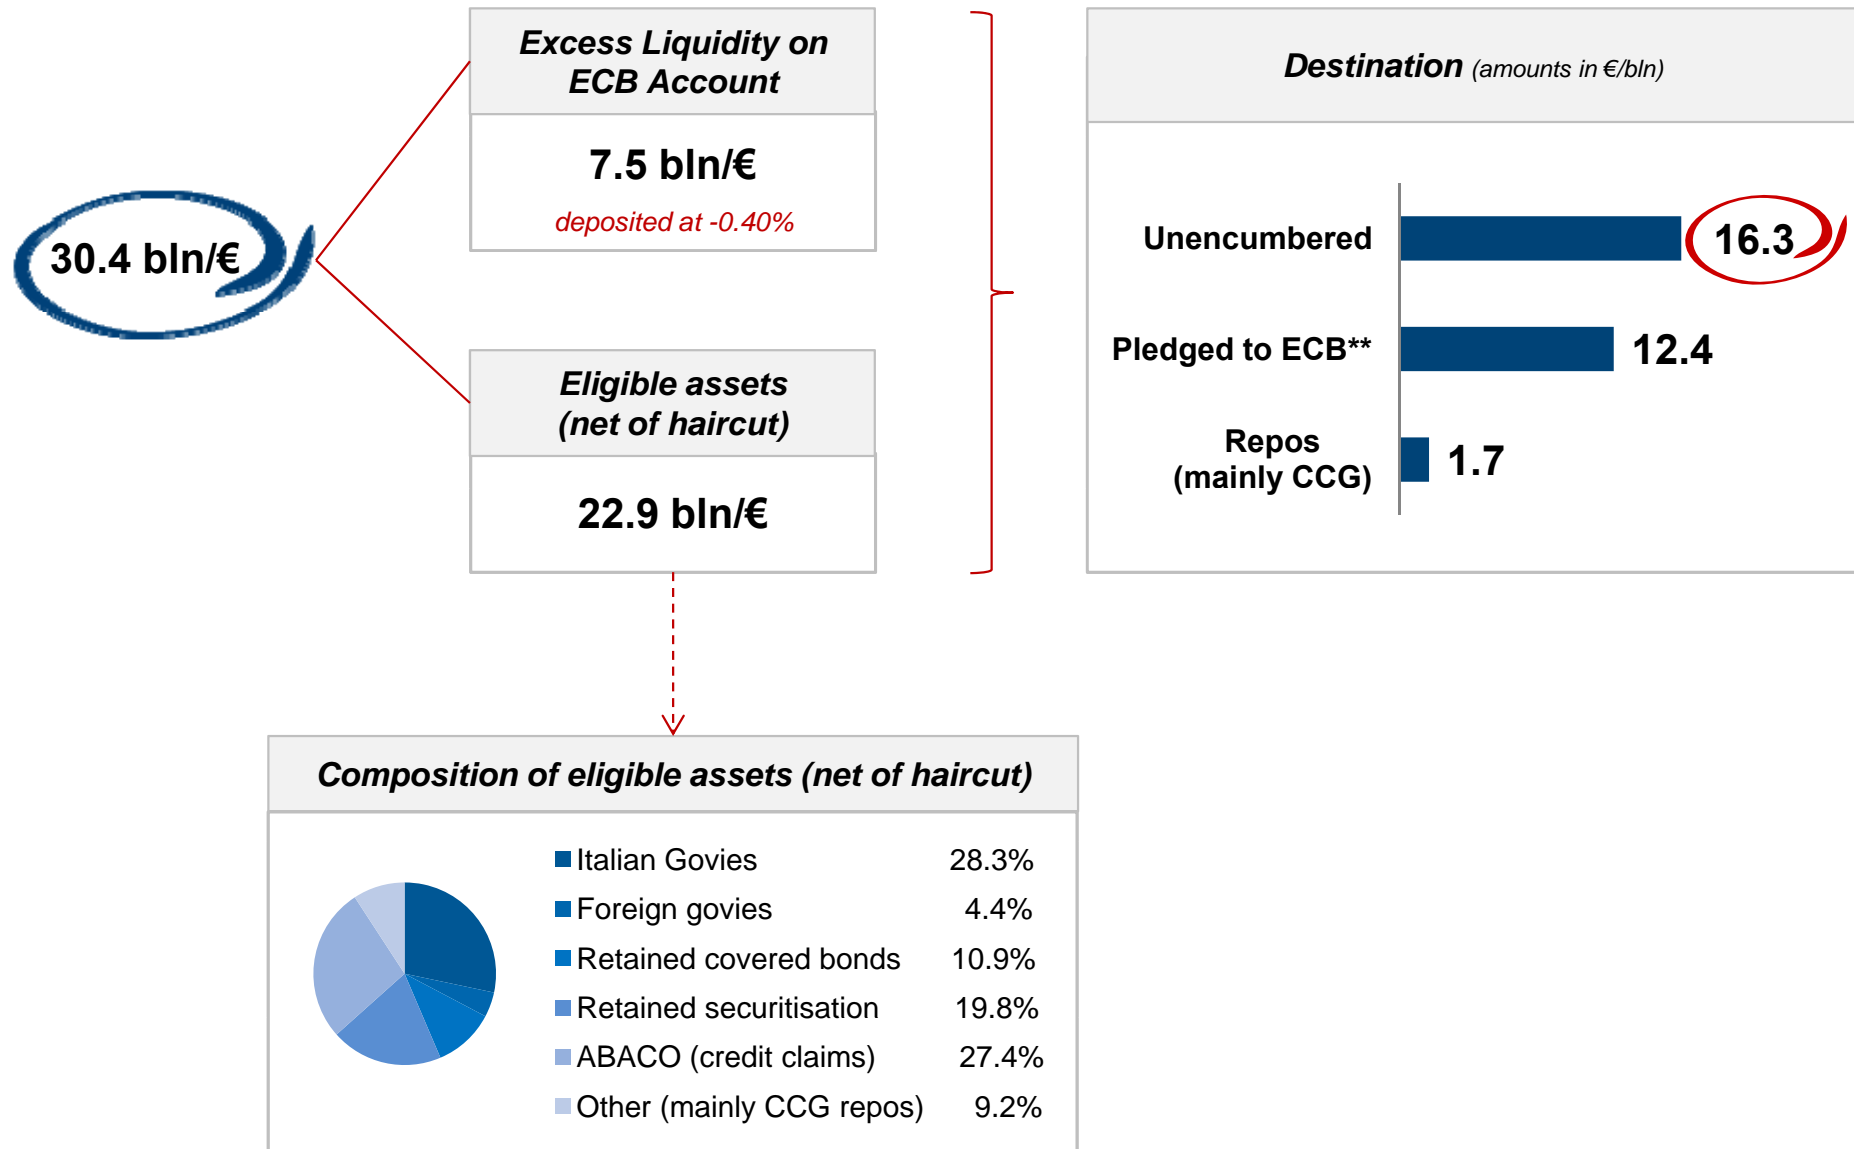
30.4 bln/€

Excess Liquidity on ECB Account

7.5 bln/€

deposited at -0.40%

Eligible assets (net of haircut)

22.9 bln/€

Destination (amounts in €/bln)

| | |
|---|---|
| Unencumbered | 16.3 |
| Pledged to ECB** | 12.4 |
| Repos (mainly CCG) | 1.7 |

Composition of eligible assets (net of haircut)

| | |
|---|---|
| Italian Govies | 28.3% |
| Foreign govies | 4.4% |
| Retained covered bonds | 10.9% |
| Retained securitisation | 19.8% |
| ABACO (credit claims) | 27.4% |
| Other (mainly CCG repos) | 9.2% |